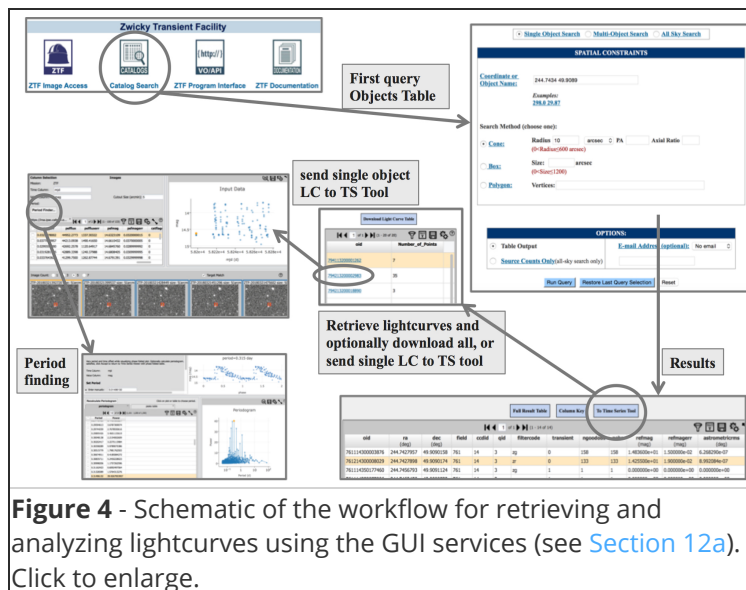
Zwicky Transient Facility

ZTF
ZTF Image Access

CATALOGS
Catalog Search

[http://]
VO/API
ZTF Program Interface

DOCUMENTATION
ZTF Documentation

First query Objects Table

Single Object Search   Multi-Object Search   All Sky Search

SPATIAL CONSTRAINTS

Coordinate or Object Name: 244.7434 49.8089

Examples: 298.0 29.87

Search Method (choose one):

Cone: Radius 10 arcsec PA Axial Ratio
(0<Radius≤600 arcsec)

Box: Size: arcsec
(0<Size≤1200)

Polygon: Vertices:

OPTIONS:

Table Output   E-mail Address (optional): No email

Source Counts Only (all-sky search only)

Run Query   Restore Last Query Selection   Reset

send single object LC to TS Tool

Input Data

Download Light Curve Table

oid   Number_of_Points

Retrieve lightcurves and optionally download all, or send single LC to TS tool

Period finding

Periodogram

Results

Full Result Table   Column Key   To Time Series Tool

| oid | ra (deg) | dec (deg) | field | ccdid | qid | filtercode | transient | ngoodobs | | refmag (mag) | refmagerr (mag) | astrometricrms (deg) |
|---|---|---|---|---|---|---|---|---|---|---|---|---|
| 761114300003876 | 244.7427957 | 49.9090158 | 761 | 14 | 3 | zg | 0 | 158 | 158 | 1.483600e+01 | 1.330000e-02 | 6.268290e-07 |
| 761121300008029 | 244.7427938 | 49.9090174 | 761 | 14 | 3 | zr | 0 | 133 | 133 | 1.425500e+01 | 1.900000e-02 | 6.592084e-07 |
| 761114350177460 | 244.7456793 | 49.9091124 | 761 | 14 | 3 | zg | 1 | 1 | 1 | 0.000000e+00 | 0.000000e+00 | 0.000000e+00 |

Figure 4 - Schematic of the workflow for retrieving and analyzing lightcurves using the GUI services (see Section 12a). Click to enlarge.